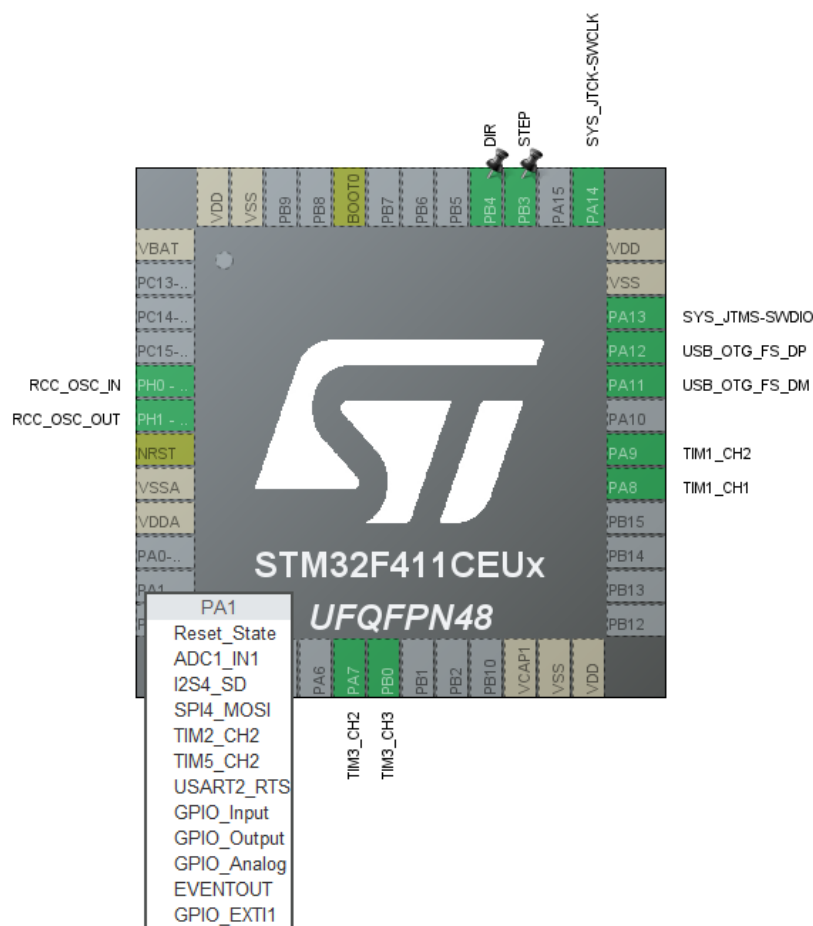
SYS_JTCK-SWCLK
DIR
STEP
VDD VSS PB9 PB8 BOOT0 PB7 PB6 PB5 PB4 PB3 PA15 PA14

VBAT
PC13-..
PC14-..
PC15-..
RCC_OSC_IN PH0 - ..
RCC_OSC_OUT PH1 - ..
NRST
VSSA
VDDA
PA0-..
PA1

VDD
VSS
PA13 SYS_JTMS-SWDIO
PA12 USB_OTG_FS_DP
PA11 USB_OTG_FS_DM
PA10
PA9 TIM1_CH2
PA8 TIM1_CH1
PB15
PB14
PB13
PB12

STM32F411CEUx
UFQFPN48

PA6 PA7 PB0 PB1 PB2 PB10 VCAP1 VSS VDD
TIM3_CH2
TIM3_CH3

PA1
Reset_State
ADC1_IN1
I2S4_SD
SPI4_MOSI
TIM2_CH2
TIM5_CH2
USART2_RTS
GPIO_Input
GPIO_Output
GPIO_Analog
EVENTOUT
GPIO_EXTI1